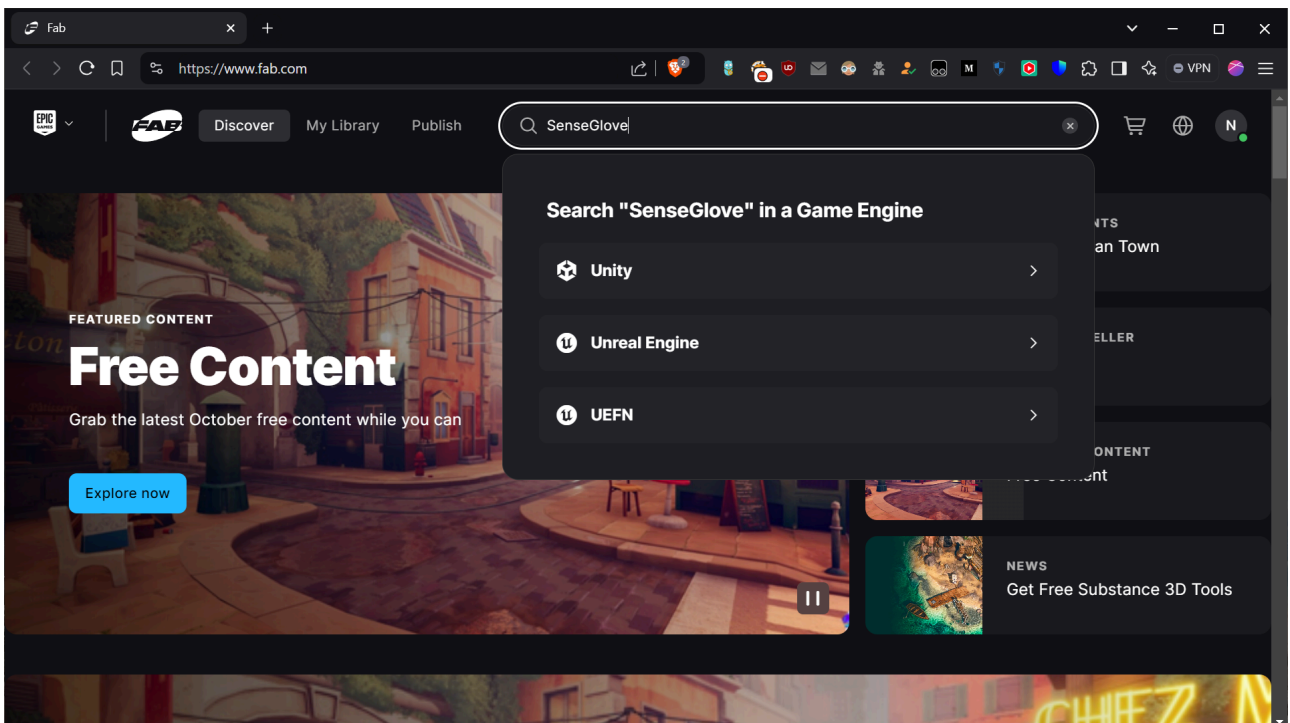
Fab
https://www.fab.com
VPN
EPIC GAMES
FAB
Discover
My Library
Publish
SenseGlove
N
Search "SenseGlove" in a Game Engine
Unity
Unreal Engine
UEFN
FEATURED CONTENT
Free Content
Grab the latest October free content while you can
Explore now
NTS
an Town
ELLER
ONTENT
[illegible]
NEWS
Get Free Substance 3D Tools
CHEZ